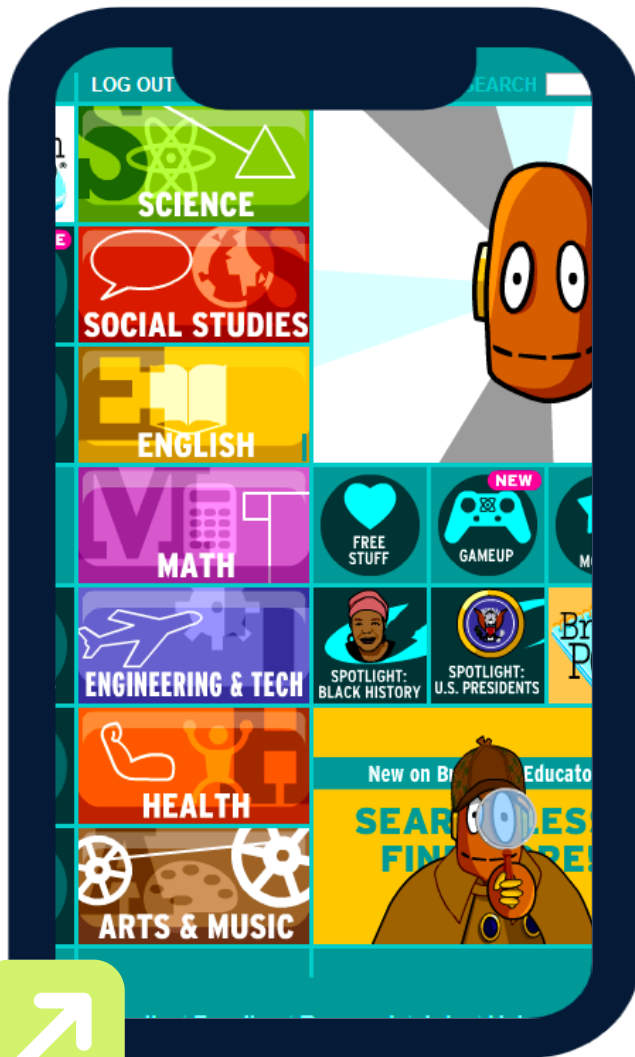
LOG OUT

SEARCH

SCIENCE

SOCIAL STUDIES

ENGLISH

MATH

ENGINEERING & TECH

HEALTH

ARTS & MUSIC

FREE STUFF

NEW

GAMEUP

SPOTLIGHT: BLACK HISTORY

SPOTLIGHT: U.S. PRESIDENTS

New on Br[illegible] Educato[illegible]

SEAR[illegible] LESS

FIN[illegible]RE!